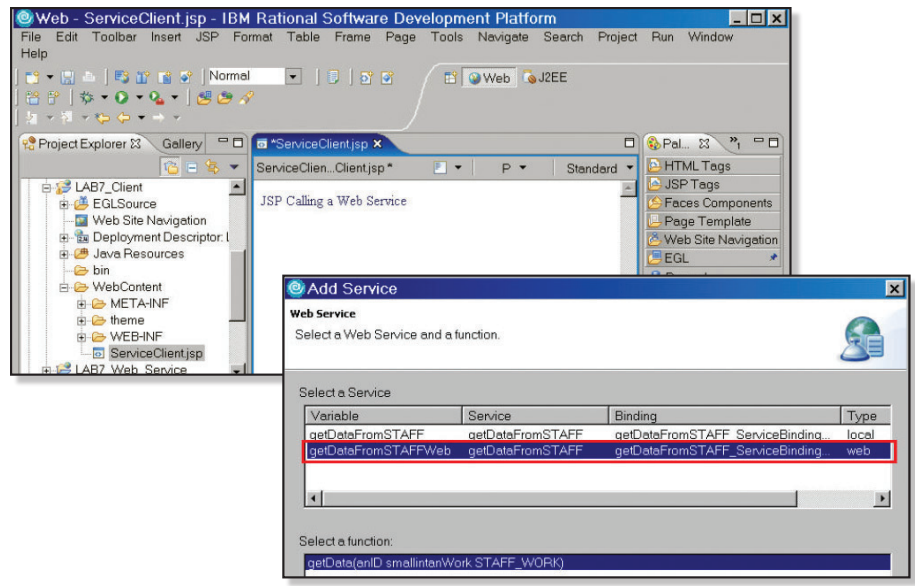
Web - ServiceClient.jsp - IBM Rational Software Development Platform

File Edit Toolbar Insert JSP Format Table Frame Page Tools Navigate Search Project Run Window Help

Normal

Web J2EE

Project Explorer Gallery

LAB7_Client
EGLSource
Web Site Navigation
Deployment Descriptor: L
Java Resources
bin
WebContent
META-INF
theme
WEB-INF
ServiceClient.jsp
LAB7_Web_Service

*ServiceClient.jsp

ServiceClien...Client.jsp* P Standard

JSP Calling a Web Service

Pal...

HTML Tags
JSP Tags
Faces Components
Page Template
Web Site Navigation
EGL

Add Service

Web Service
Select a Web Service and a function.

Select a Service

| Variable | Service | Binding | Type |
|---|---|---|---|
| getDataFromSTAFF | getDataFromSTAFF | getDataFromSTAFF_ServiceBinding... | local |
| getDataFromSTAFFWeb | getDataFromSTAFF | getDataFromSTAFF_ServiceBinding... | web |

Select a function:

getData(anID smallintanWork STAFF_WORK)